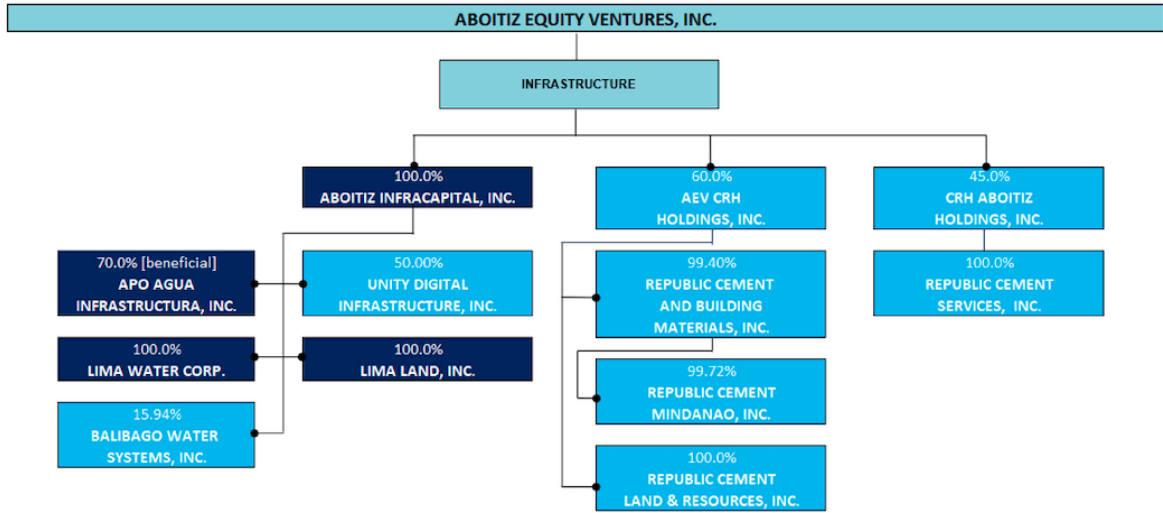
ABOITIZ EQUITY VENTURES, INC.

INFRASTRUCTURE

100.0%
ABOITIZ INFRACAPITAL, INC.

60.0%
AEV CRH HOLDINGS, INC.

45.0%
CRH ABOITIZ HOLDINGS, INC.

70.0% [beneficial]
APO AGUA INFRASTRUCTURA, INC.

50.00%
UNITY DIGITAL INFRASTRUCTURE, INC.

100.0%
LIMA WATER CORP.

100.0%
LIMA LAND, INC.

15.94%
BALIBAGO WATER SYSTEMS, INC.

99.40%
REPUBLIC CEMENT AND BUILDING MATERIALS, INC.

99.72%
REPUBLIC CEMENT MINDANAO, INC.

100.0%
REPUBLIC CEMENT LAND & RESOURCES, INC.

100.0%
REPUBLIC CEMENT SERVICES, INC.